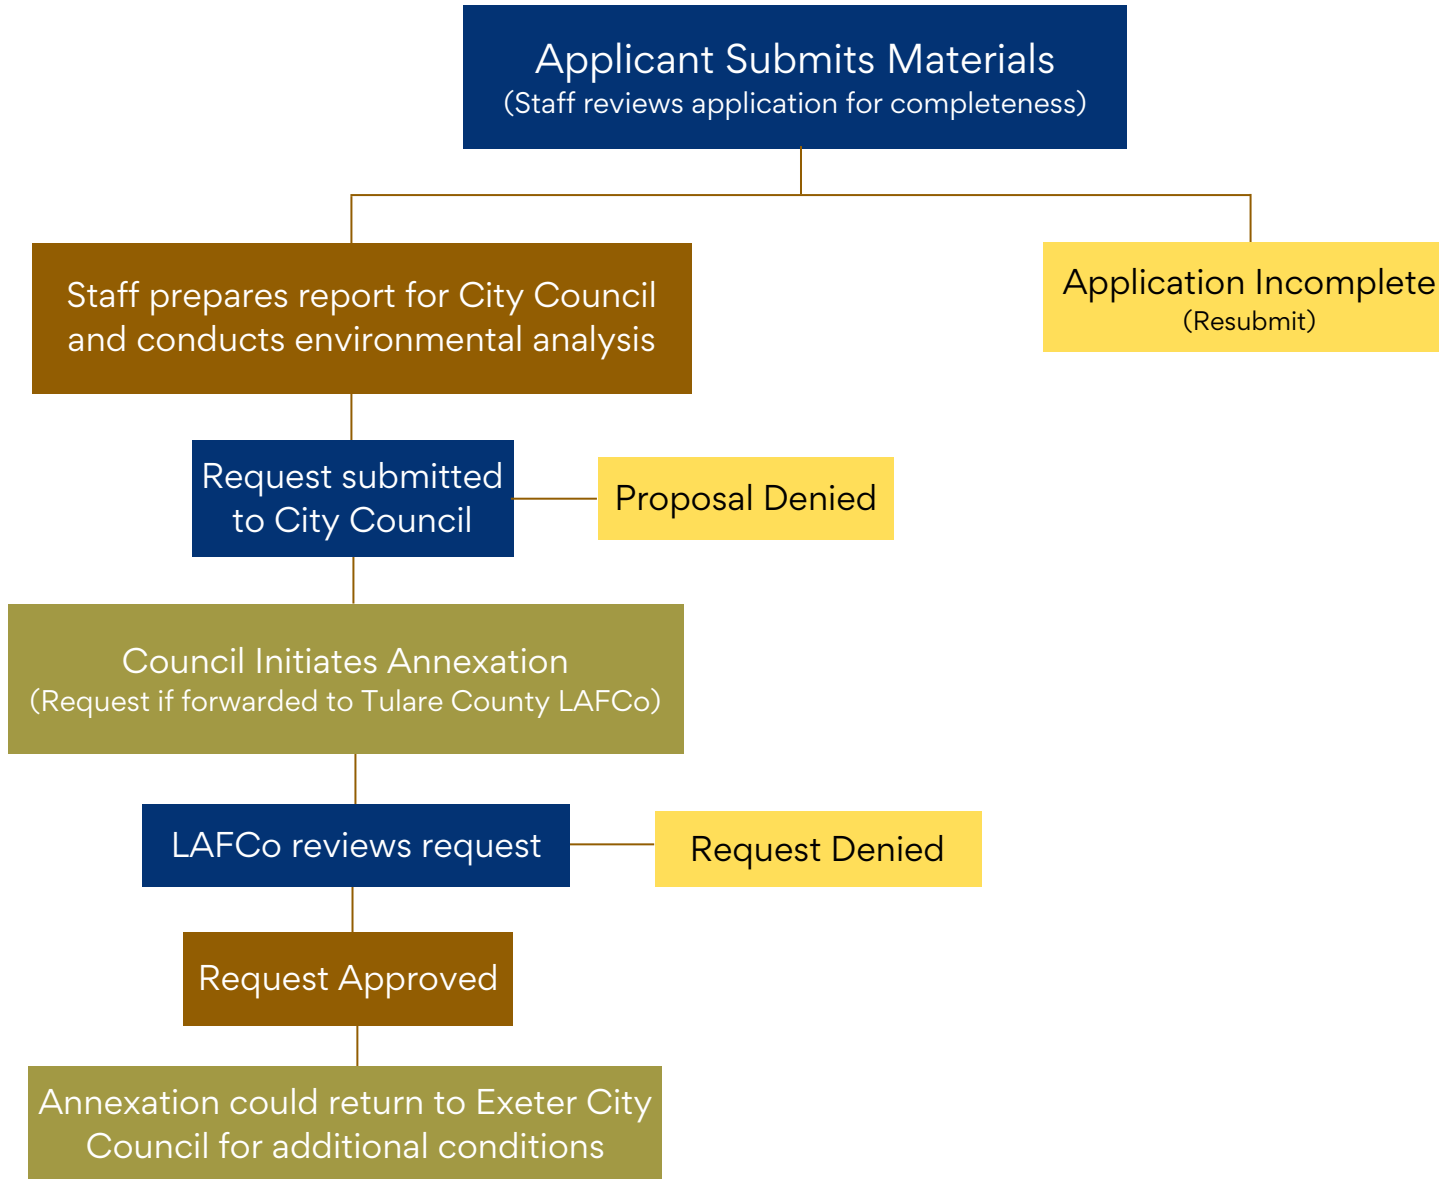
Applicant Submits Materials
(Staff reviews application for completeness)

Staff prepares report for City Council and conducts environmental analysis

Application Incomplete
(Resubmit)

Request submitted to City Council

Proposal Denied

Council Initiates Annexation
(Request if forwarded to Tulare County LAFCo)

LAFCo reviews request

Request Denied

Request Approved

Annexation could return to Exeter City Council for additional conditions